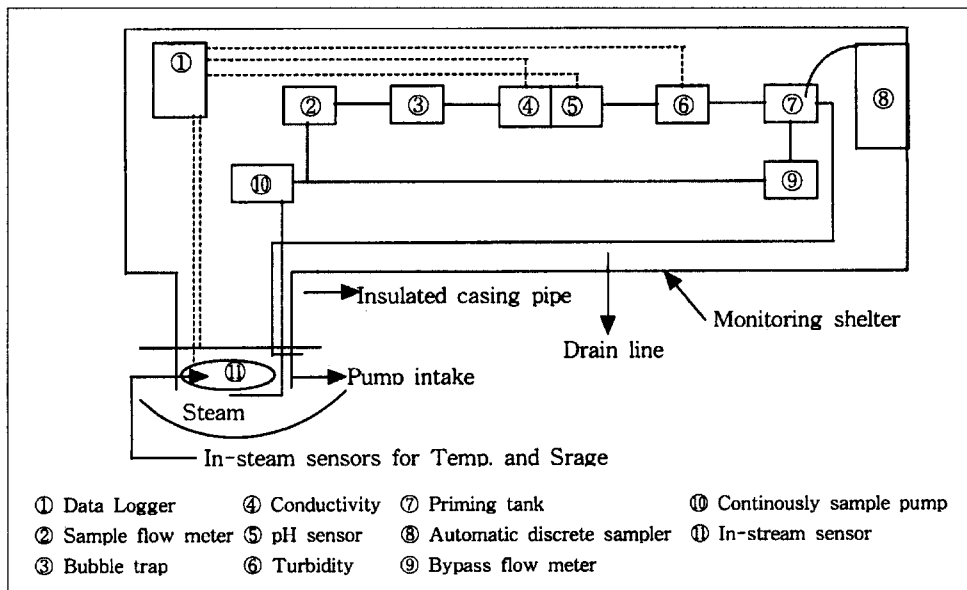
①
②
③
④
⑤
⑥
⑦
⑧
⑩
⑨
Insulated casing pipe
Monitoring shelter
Drain line
⑪
Pump intake
Steam
In-steam sensors for Temp. and Srage

① Data Logger
② Sample flow meter
③ Bubble trap
④ Conductivity
⑤ pH sensor
⑥ Turbidity
⑦ Priming tank
⑧ Automatic discrete sampler
⑨ Bypass flow meter
⑩ Continously sample pump
⑪ In-stream sensor